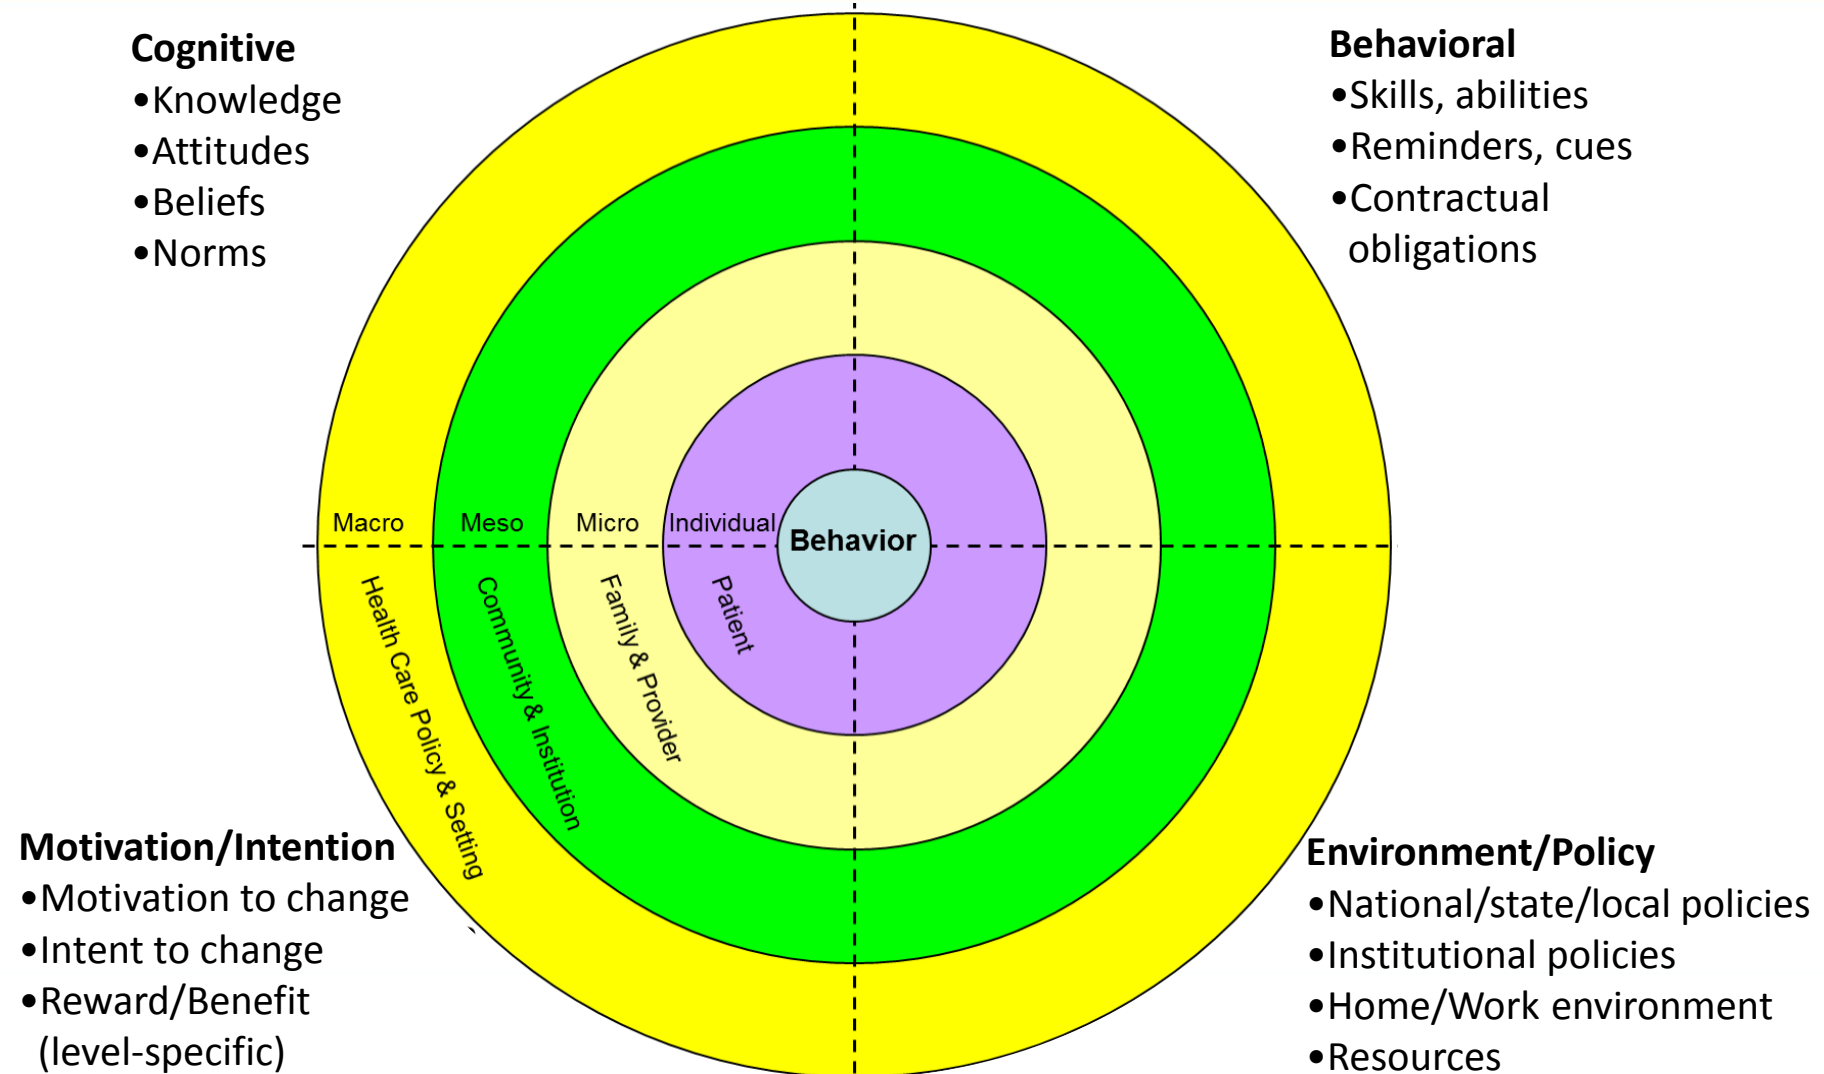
**Cognitive**
•Knowledge
•Attitudes
•Beliefs
•Norms

**Behavioral**
•Skills, abilities
•Reminders, cues
•Contractual obligations

Macro
Meso
Micro
Individual
Behavior

Health Care Policy & Setting
Community & Institution
Family & Provider
Patient

**Motivation/Intention**
•Motivation to change
•Intent to change
•Reward/Benefit (level-specific)

**Environment/Policy**
•National/state/local policies
•Institutional policies
•Home/Work environment
•Resources